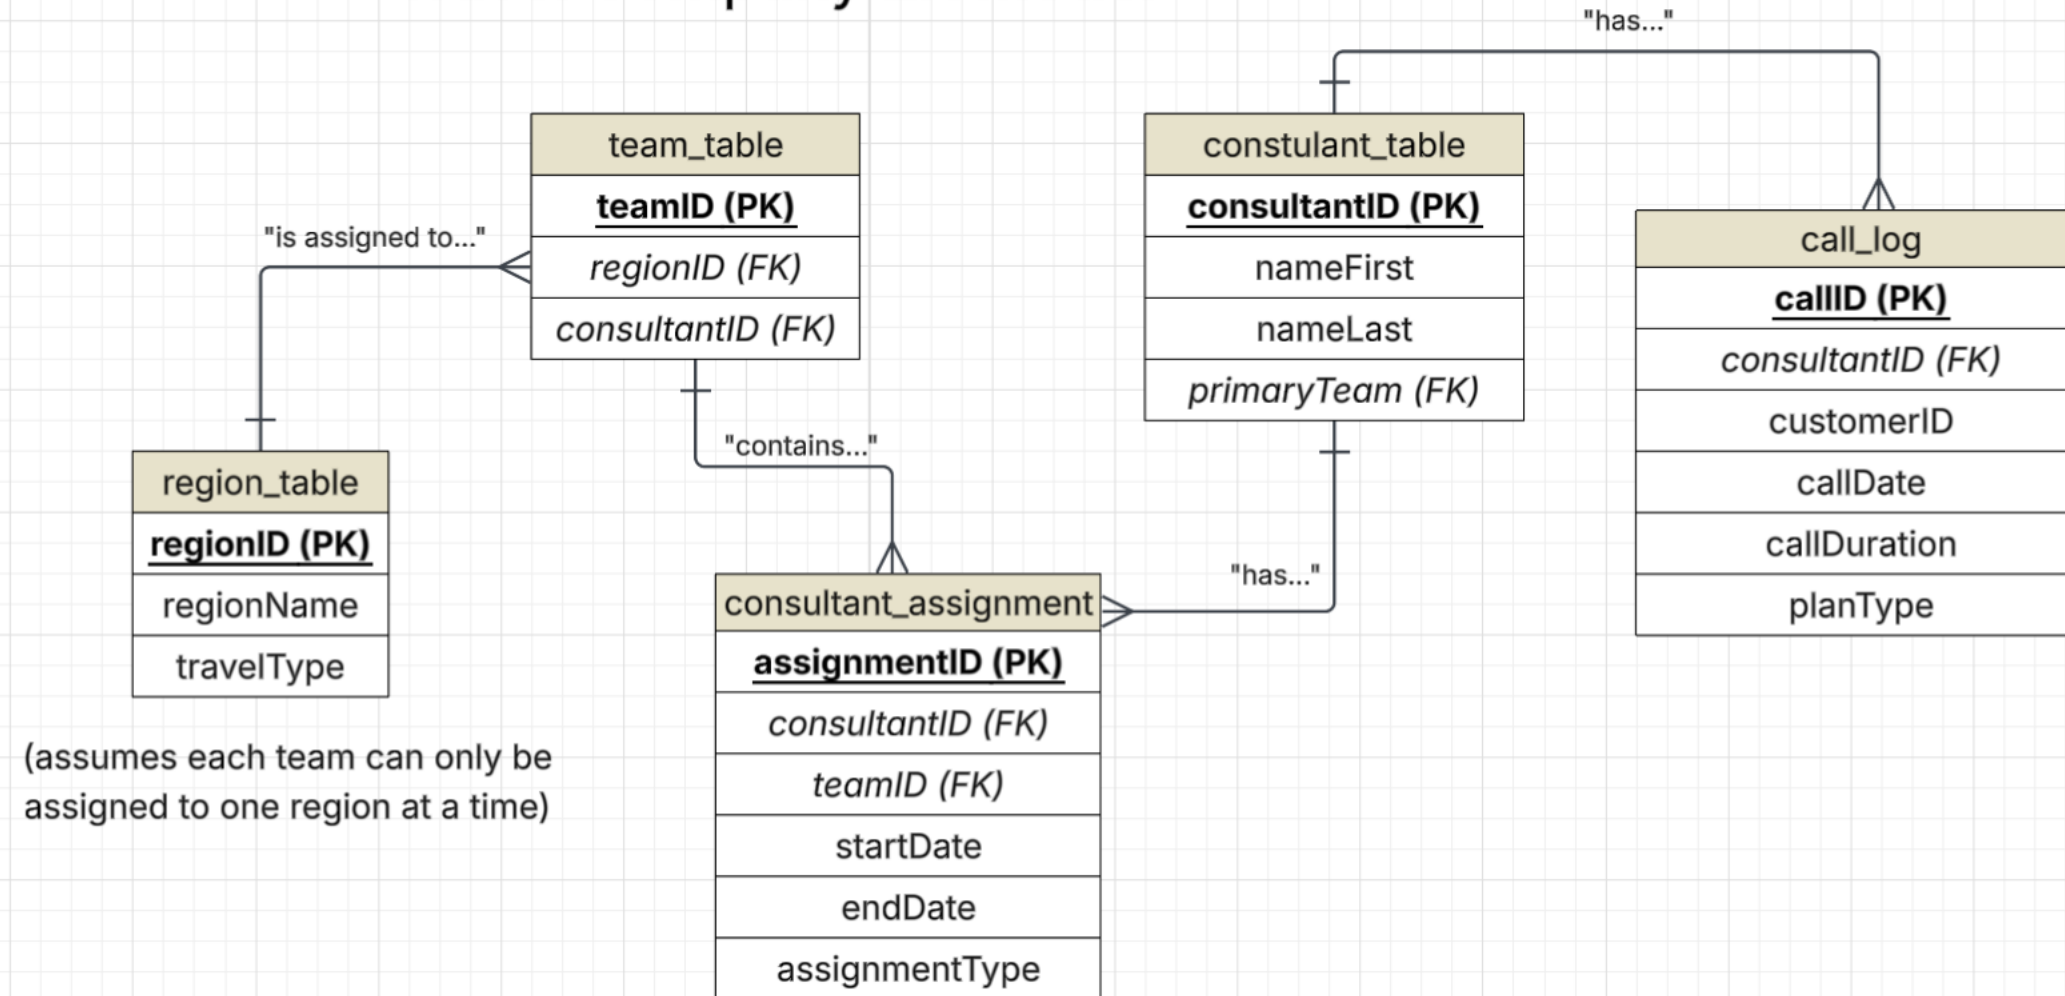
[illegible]

"has..."

team_table
teamID (PK)
regionID (FK)
consultantID (FK)

constulant_table
consultantID (PK)
nameFirst
nameLast
primaryTeam (FK)

call_log
callID (PK)
consultantID (FK)
customerID
callDate
callDuration
planType

"is assigned to..."

region_table
regionID (PK)
regionName
travelType

"contains..."

"has..."

consultant_assignment
assignmentID (PK)
consultantID (FK)
teamID (FK)
startDate
endDate
assignmentType

(assumes each team can only be assigned to one region at a time)